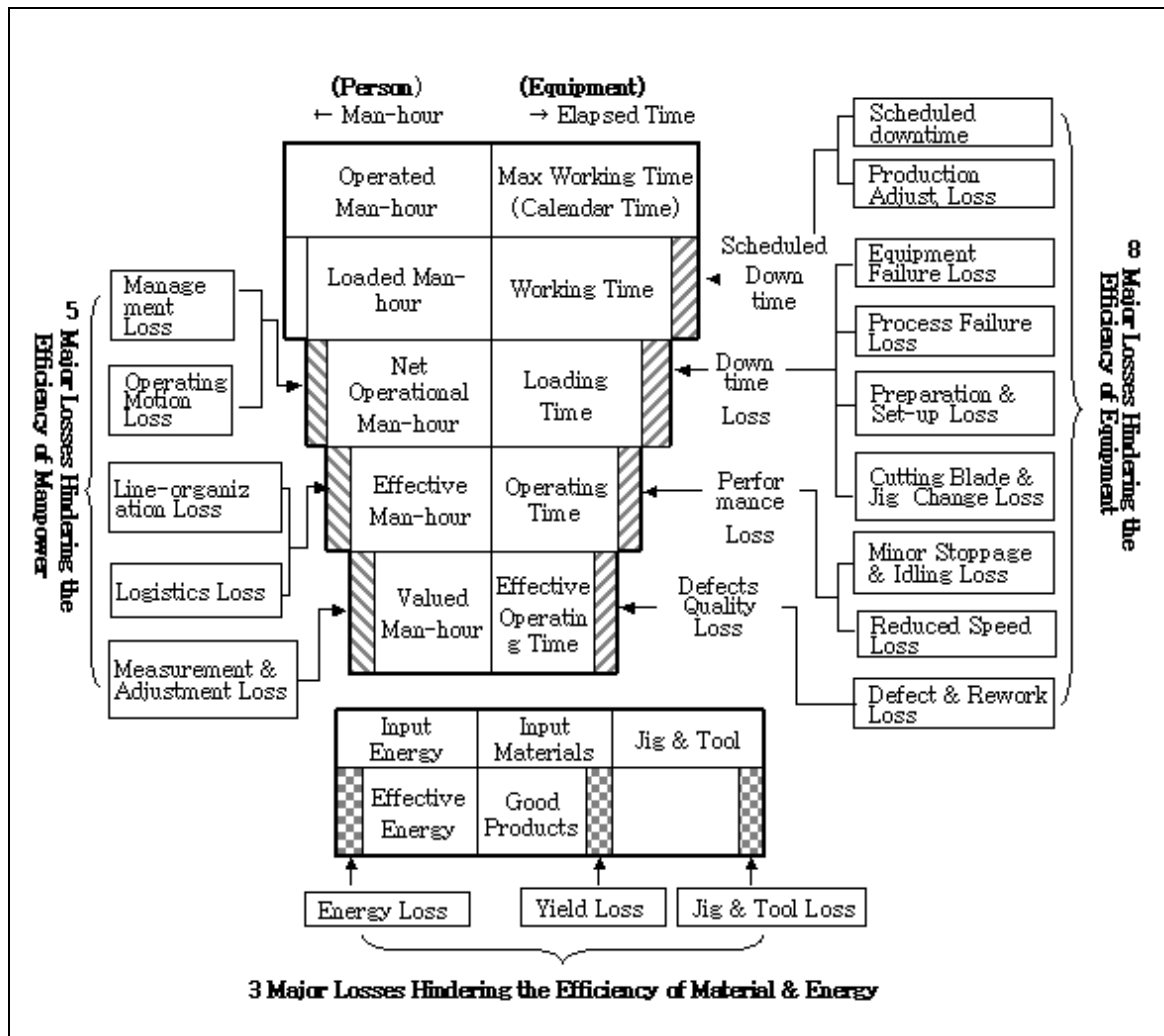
(Person)
← Man-hour

(Equipment)
→ Elapsed Time

| Operated Man-hour | Max Working Time (Calendar Time) |
|---|---|
| Loaded Man-hour | Working Time |
| Net Operational Man-hour | Loading Time |
| Effective Man-hour | Operating Time |
| Valued Man-hour | Effective Operating Time |

5 Major Losses Hindering the Efficiency of Manpower

Management Loss

Operating Motion Loss

Line-organization Loss

Logistics Loss

Measurement & Adjustment Loss

Scheduled Down time

Down time Loss

Performance Loss

Defects Quality Loss

Scheduled downtime

Production Adjust Loss

Equipment Failure Loss

Process Failure Loss

Preparation & Set-up Loss

Cutting Blade & Jig Change Loss

Minor Stoppage & Idling Loss

Reduced Speed Loss

Defect & Rework Loss

8 Major Losses Hindering the Efficiency of Equipment

| Input Energy | Input Materials | Jig & Tool |
|---|---|---|
| Effective Energy | Good Products | |

Energy Loss

Yield Loss

Jig & Tool Loss

3 Major Losses Hindering the Efficiency of Material & Energy